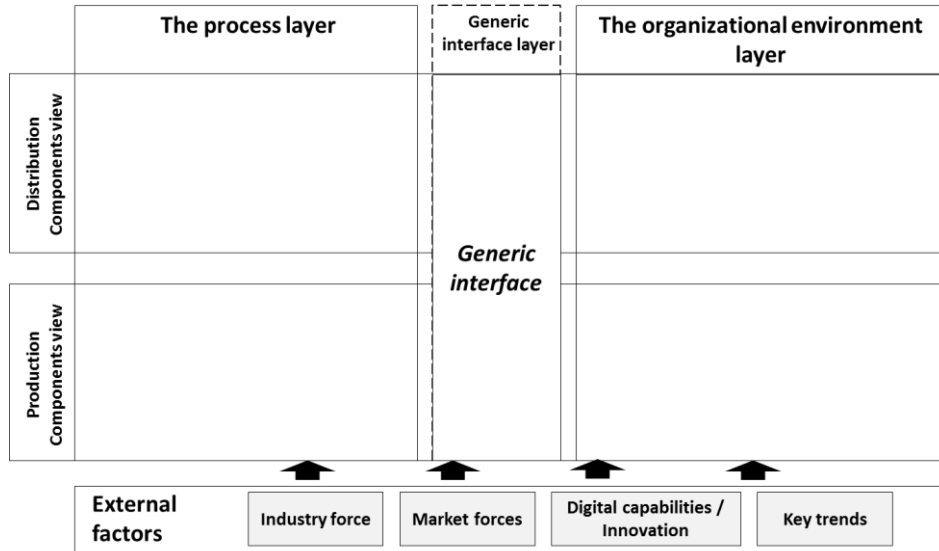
The process layer

Generic interface layer

The organizational environment layer

Distribution Components view

Generic interface

Production Components view

External factors

Industry force

Market forces

Digital capabilities / Innovation

Key trends